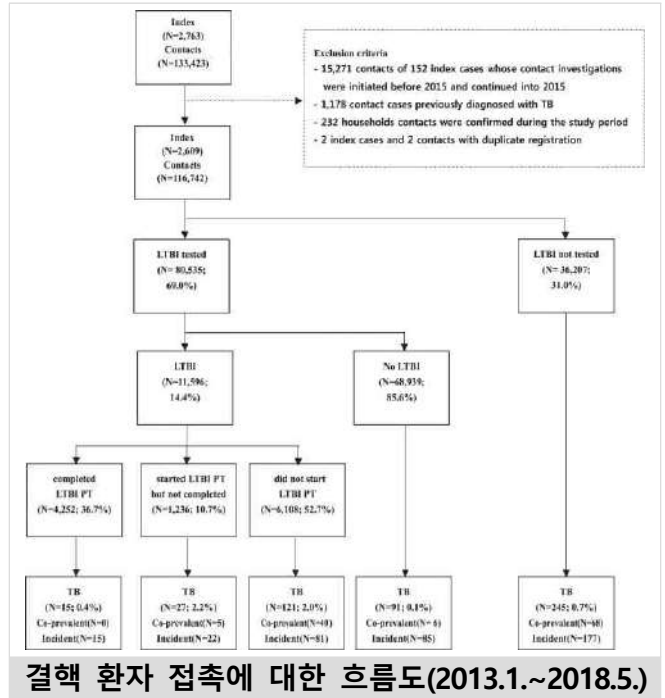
Index
(N=2,763)
Contacts
(N=133,423)

Exclusion criteria
- 15,271 contacts of 152 index cases whose contact investigations were initiated before 2015 and continued into 2015
- 1,178 contact cases previously diagnosed with TB
- 232 households contacts were confirmed during the study period
- 2 index cases and 2 contacts with duplicate registration

Index
(N=2,609)
Contacts
(N=116,742)

LTBI tested
(N= 80,535; 69.0%)

LTBI not tested
(N= 36,207; 31.0%)

LTBI
(N=11,596; 14.4%)

No LTBI
(N=68,939; 85.6%)

completed
LTBI PT
(N=4,252; 36.7%)

started LTBI PT
but not completed
(N=1,236; 10.7%)

did not start
LTBI PT
(N=6,108; 52.7%)

TB
(N=15; 0.4%)
Co-prevalent(N=0)
Incident(N=15)

TB
(N=27; 2.2%)
Co-prevalent(N=5)
Incident(N=22)

TB
(N=121; 2.0%)
Co-prevalent(N=40)
Incident(N=81)

TB
(N=91; 0.1%)
Co-prevalent(N= 6)
Incident(N=85)

TB
(N=245; 0.7%)
Co-prevalent(N=68)
Incident(N=177)

결핵 환자 접촉에 대한 흐름도(2013.1.~2018.5.)